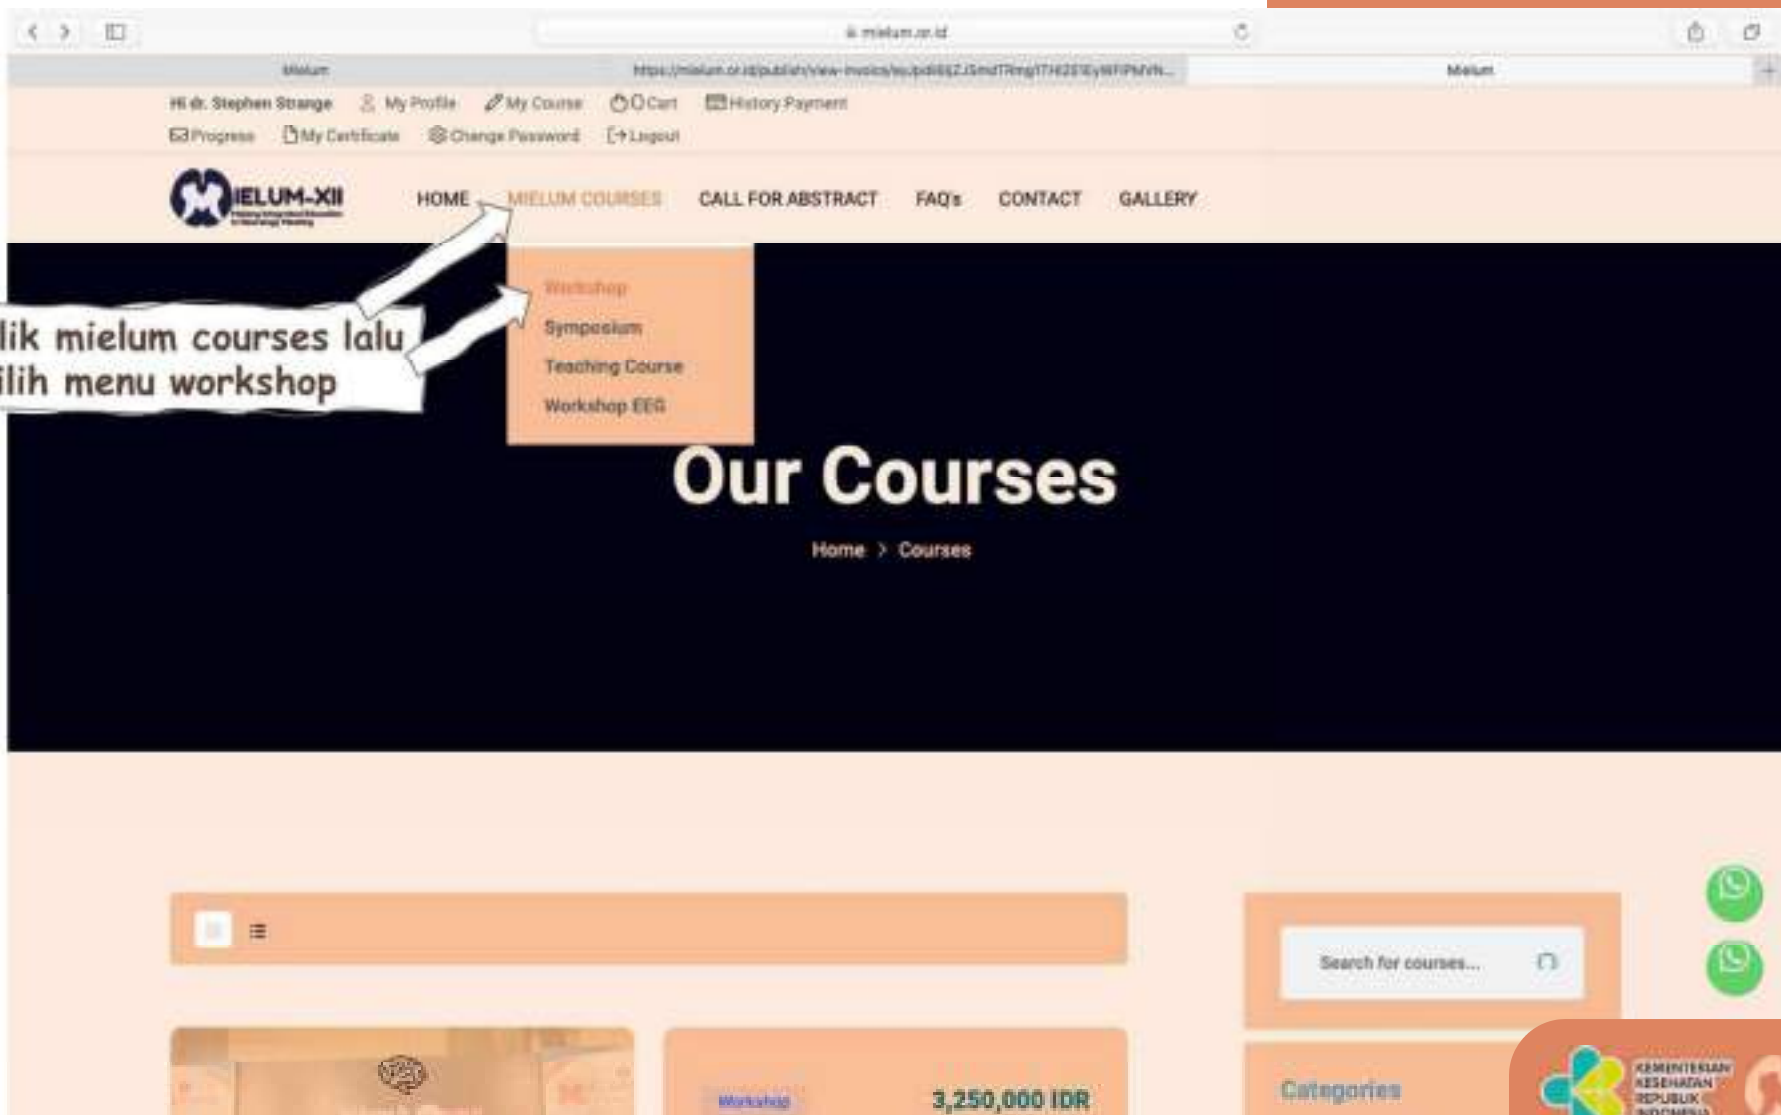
mielum.or.id

Mielum | https://mielum.or.id/publish/view-invoice/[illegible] | Mielum

Hi dr. Stephen Strange | My Profile | My Course | 0 Cart | History Payment

Progress | My Certificate | Change Password | Logout

MIELUM-XII

HOME | MIELUM COURSES | CALL FOR ABSTRACT | FAQ's | CONTACT | GALLERY

lik mielum courses lalu ilih menu workshop

Workshop
Symposium
Teaching Course
Workshop EEG

Our Courses

Home > Courses

Search for courses...

Categories

Workshop

3,250,000 IDR

KEMENTERIAN KESEHATAN REPUBLIK INDONESIA